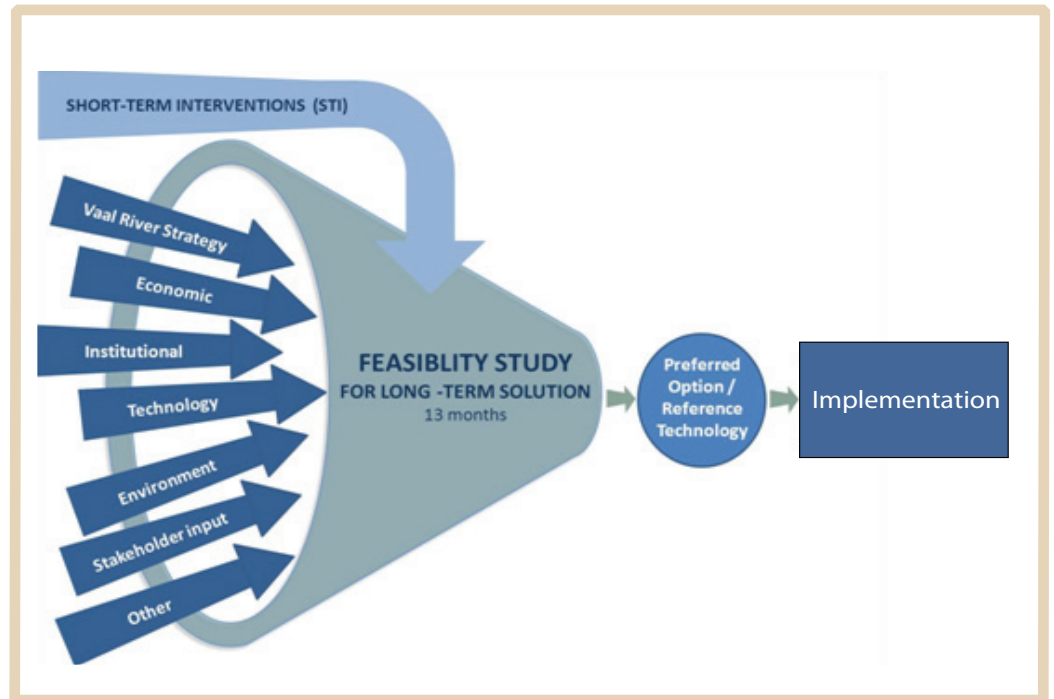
SHORT-TERM INTERVENTIONS (STI)

Vaal River Strategy

Economic

Institutional

Technology

Environment

Stakeholder input

Other

FEASIBLITY STUDY
FOR LONG -TERM SOLUTION
13 months

Preferred Option / Reference Technology

Implementation